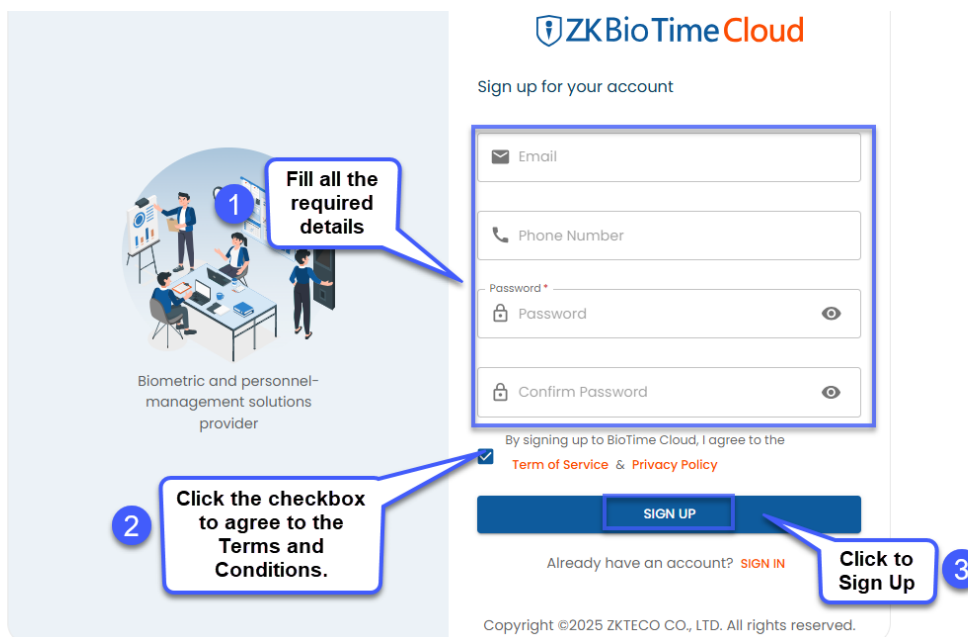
ZKBioTimeCloud

Sign up for your account

1

Fill all the required details

Email

Phone Number

Password *

Password

Confirm Password

Biometric and personnel-management solutions provider

By signing up to BioTime Cloud, I agree to the Term of Service & Privacy Policy

2

Click the checkbox to agree to the Terms and Conditions.

SIGN UP

Already have an account? SIGN IN

Click to Sign Up

3

Copyright ©2025 ZKTECO CO., LTD. All rights reserved.